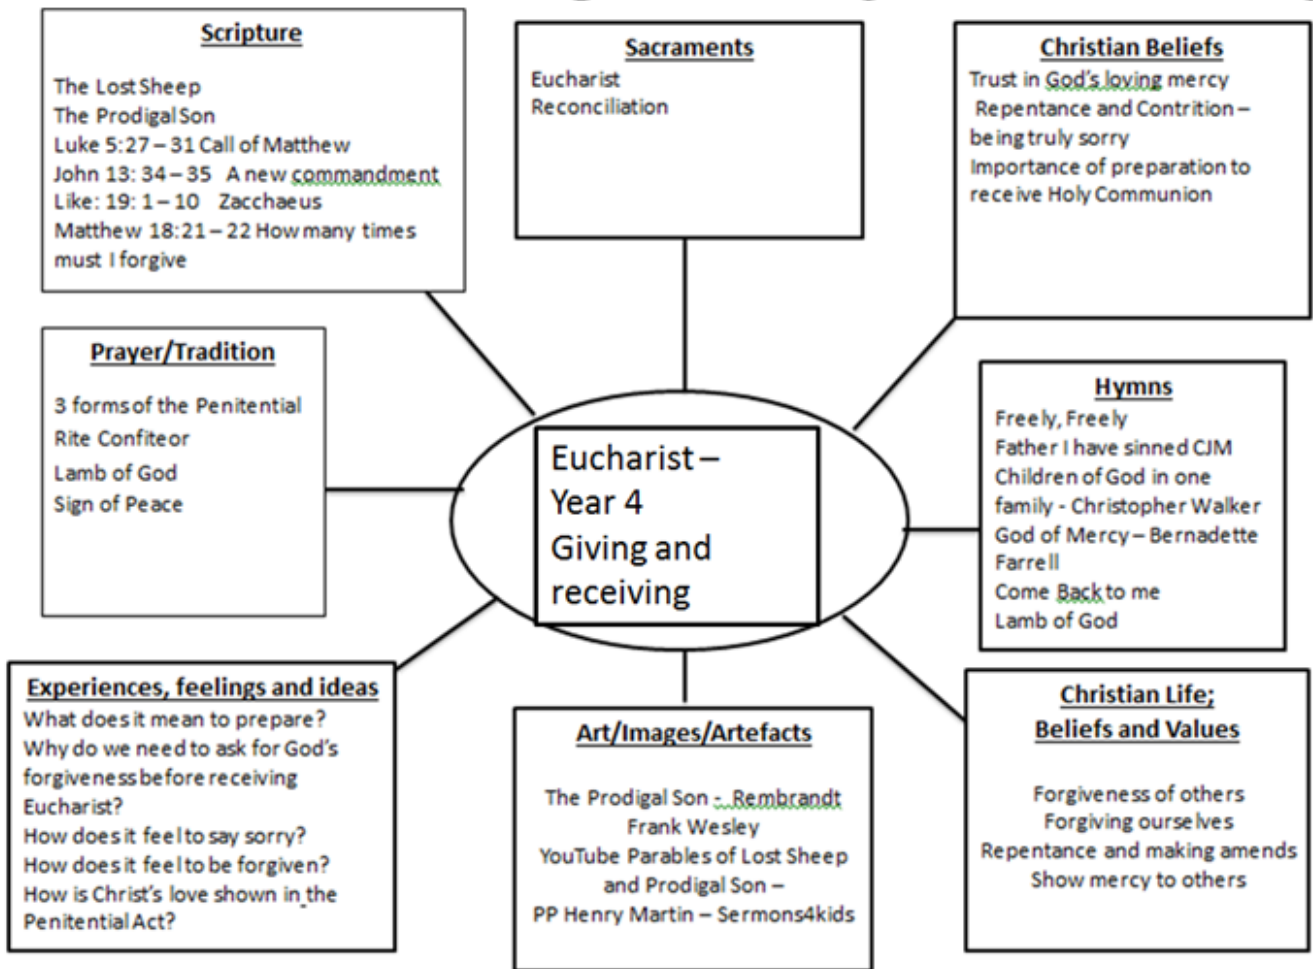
**Scripture**

The Lost Sheep
The Prodigal Son
Luke 5:27 – 31 Call of Matthew
John 13: 34 – 35 A new commandment
Like: 19: 1 – 10 Zacchaeus
Matthew 18:21 – 22 How many times must I forgive

**Sacraments**
Eucharist
Reconciliation

**Christian Beliefs**
Trust in God's loving mercy
Repentance and Contrition – being truly sorry
Importance of preparation to receive Holy Communion

**Prayer/Tradition**

3 forms of the Penitential Rite Confiteor
Lamb of God
Sign of Peace

Eucharist – Year 4 Giving and receiving

**Hymns**
Freely, Freely
Father I have sinned CJM
Children of God in one family - Christopher Walker
God of Mercy – Bernadette Farrell
Come Back to me
Lamb of God

**Experiences, feelings and ideas**
What does it mean to prepare?
Why do we need to ask for God's forgiveness before receiving Eucharist?
How does it feel to say sorry?
How does it feel to be forgiven?
How is Christ's love shown in the Penitential Act?

**Art/Images/Artefacts**

The Prodigal Son - Rembrandt
Frank Wesley
YouTube Parables of Lost Sheep and Prodigal Son –
PP Henry Martin – Sermons4kids

**Christian Life; Beliefs and Values**

Forgiveness of others
Forgiving ourselves
Repentance and making amends
Show mercy to others